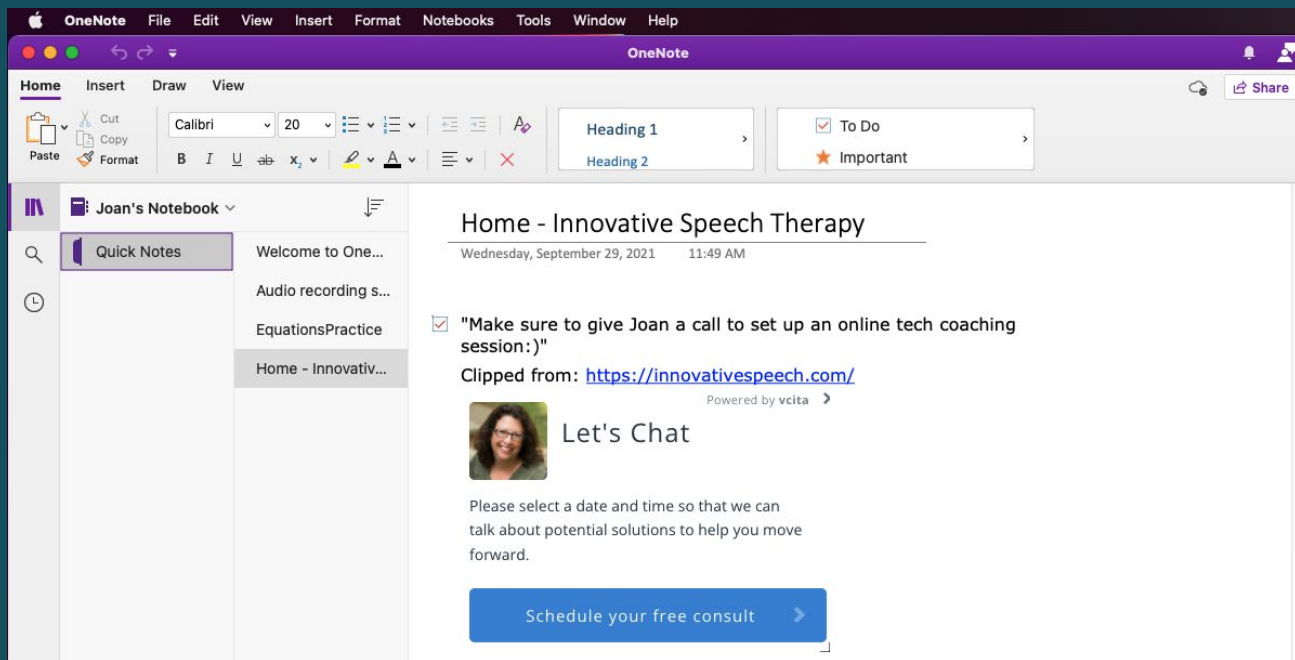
OneNote File Edit View Insert Format Notebooks Tools Window Help

OneNote

Home Insert Draw View

Share

Paste Cut Copy Format

Calibri 20

B I U ab x₂ A

Heading 1
Heading 2

To Do
Important

Joan's Notebook

Quick Notes

Welcome to One...
Audio recording s...
EquationsPractice
Home - Innovativ...

Home - Innovative Speech Therapy

Wednesday, September 29, 2021 11:49 AM

"Make sure to give Joan a call to set up an online tech coaching session:)"

Clipped from: https://innovativespeech.com/

Powered by vcita

Let's Chat

Please select a date and time so that we can talk about potential solutions to help you move forward.

Schedule your free consult